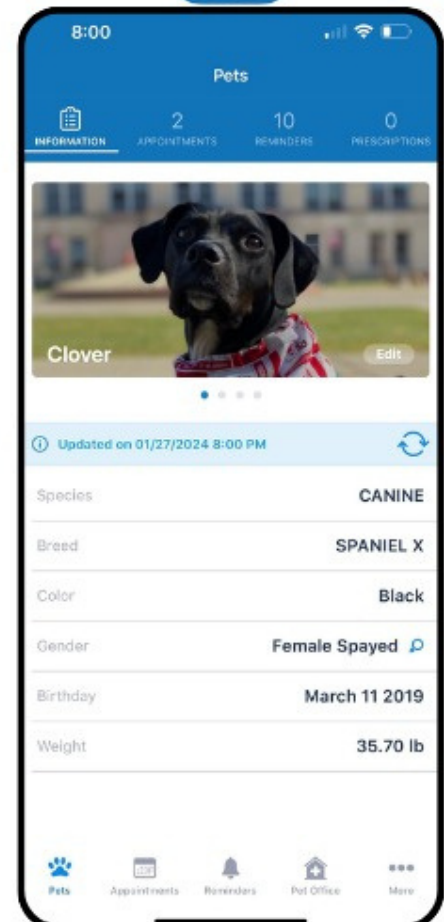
8:00

Pets

INFORMATION
2
APPOINTMENTS
10
REMINDERS
0
PRESCRIPTIONS

Clover
Edit

Updated on 01/27/2024 8:00 PM

| | |
|---|---|
| Species | CANINE |
| Breed | SPANIEL X |
| Color | Black |
| Gender | Female Spayed |
| Birthday | March 11 2019 |
| Weight | 35.70 lb |

Pets
Appointments
Reminders
Pet Office
More